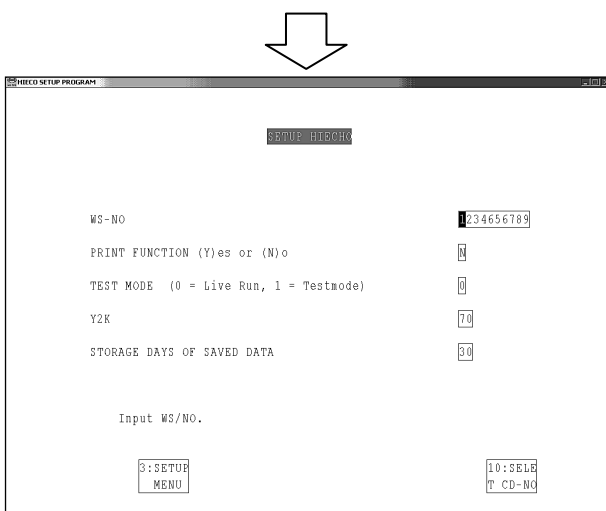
HIECO SETUP PROGRAM

SETUP HIECHO

WS-NO 1234656789

PRINT FUNCTION (Y)es or (N)o N

TEST MODE (0 = Live Run, 1 = Testmode) 0

Y2K 70

STORAGE DAYS OF SAVED DATA 30

Input WS/NO.

3:SETUP MENU

10:SELET CD-NO